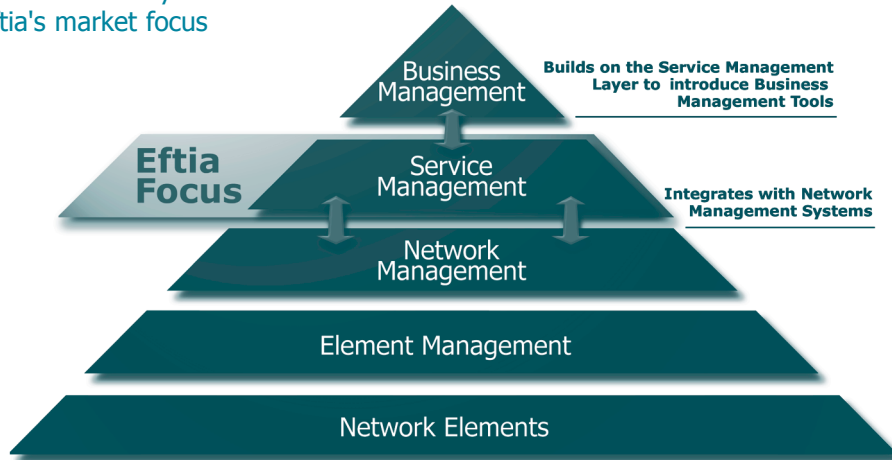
tia's market focus

Business Management

Builds on the Service Management Layer to introduce Business Management Tools

Eftia Focus

Service Management

Integrates with Network Management Systems

Network Management

Element Management

Network Elements